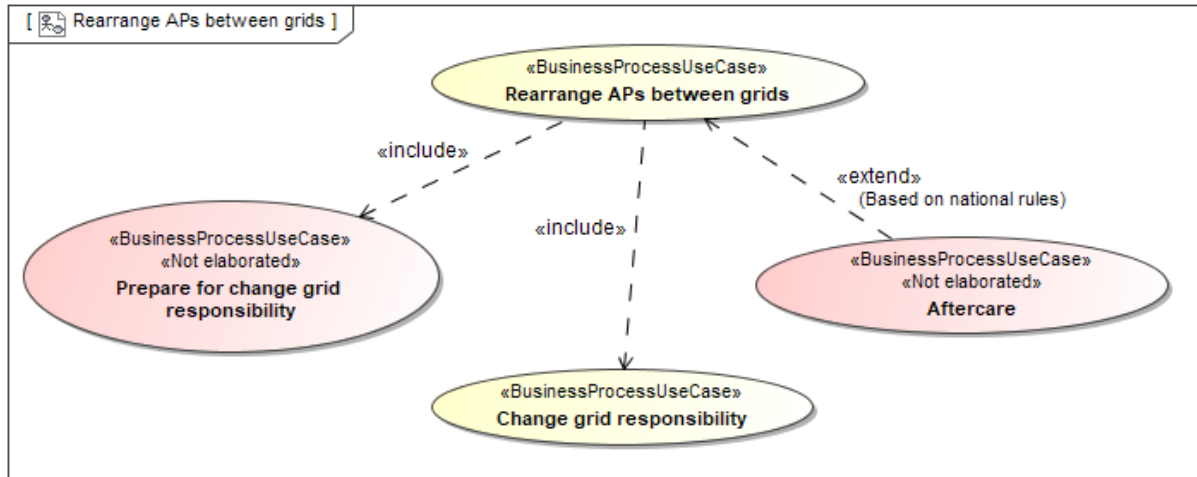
[ Rearrange APs between grids ]

«BusinessProcessUseCase»
Rearrange APs between grids

«include»

«include»

«extend»
(Based on national rules)

«BusinessProcessUseCase»
«Not elaborated»
Prepare for change grid responsibility

«BusinessProcessUseCase»
«Not elaborated»
Aftercare

«BusinessProcessUseCase»
Change grid responsibility